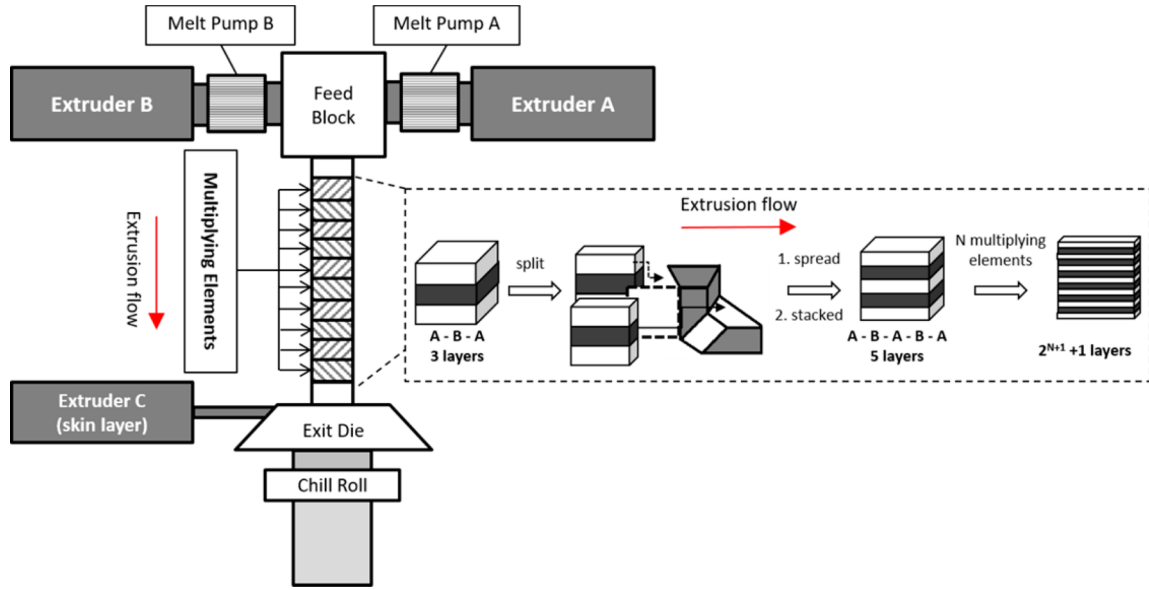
Melt Pump B

Melt Pump A

Extruder B

Feed Block

Extruder A

Multiplying Elements

Extrusion flow

Extrusion flow

split

1. spread

2. stacked

N multiplying elements

A - B - A
3 layers

A - B - A - B - A
5 layers

$2^{N+1}$ +1 layers

Extruder C (skin layer)

Exit Die

Chill Roll